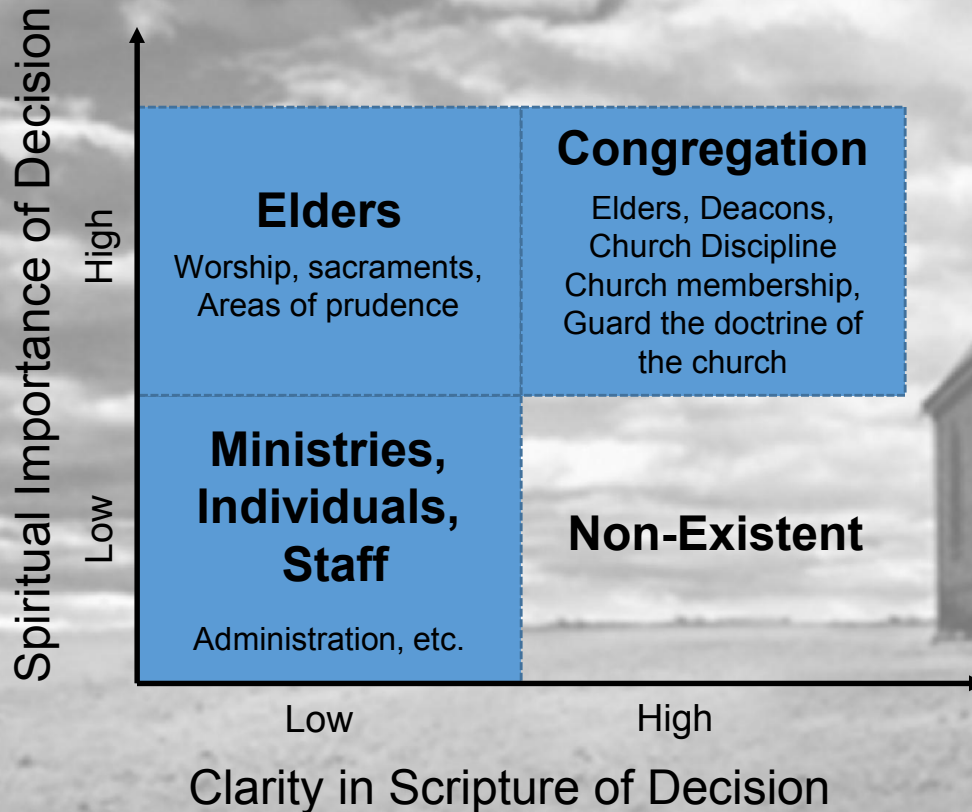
Spiritual Importance of Decision

High

Low

Elders

Worship, sacraments, Areas of prudence

Congregation

Elders, Deacons, Church Discipline Church membership, Guard the doctrine of the church

Ministries, Individuals, Staff

Administration, etc.

Non-Existent

Low

High

Clarity in Scripture of Decision